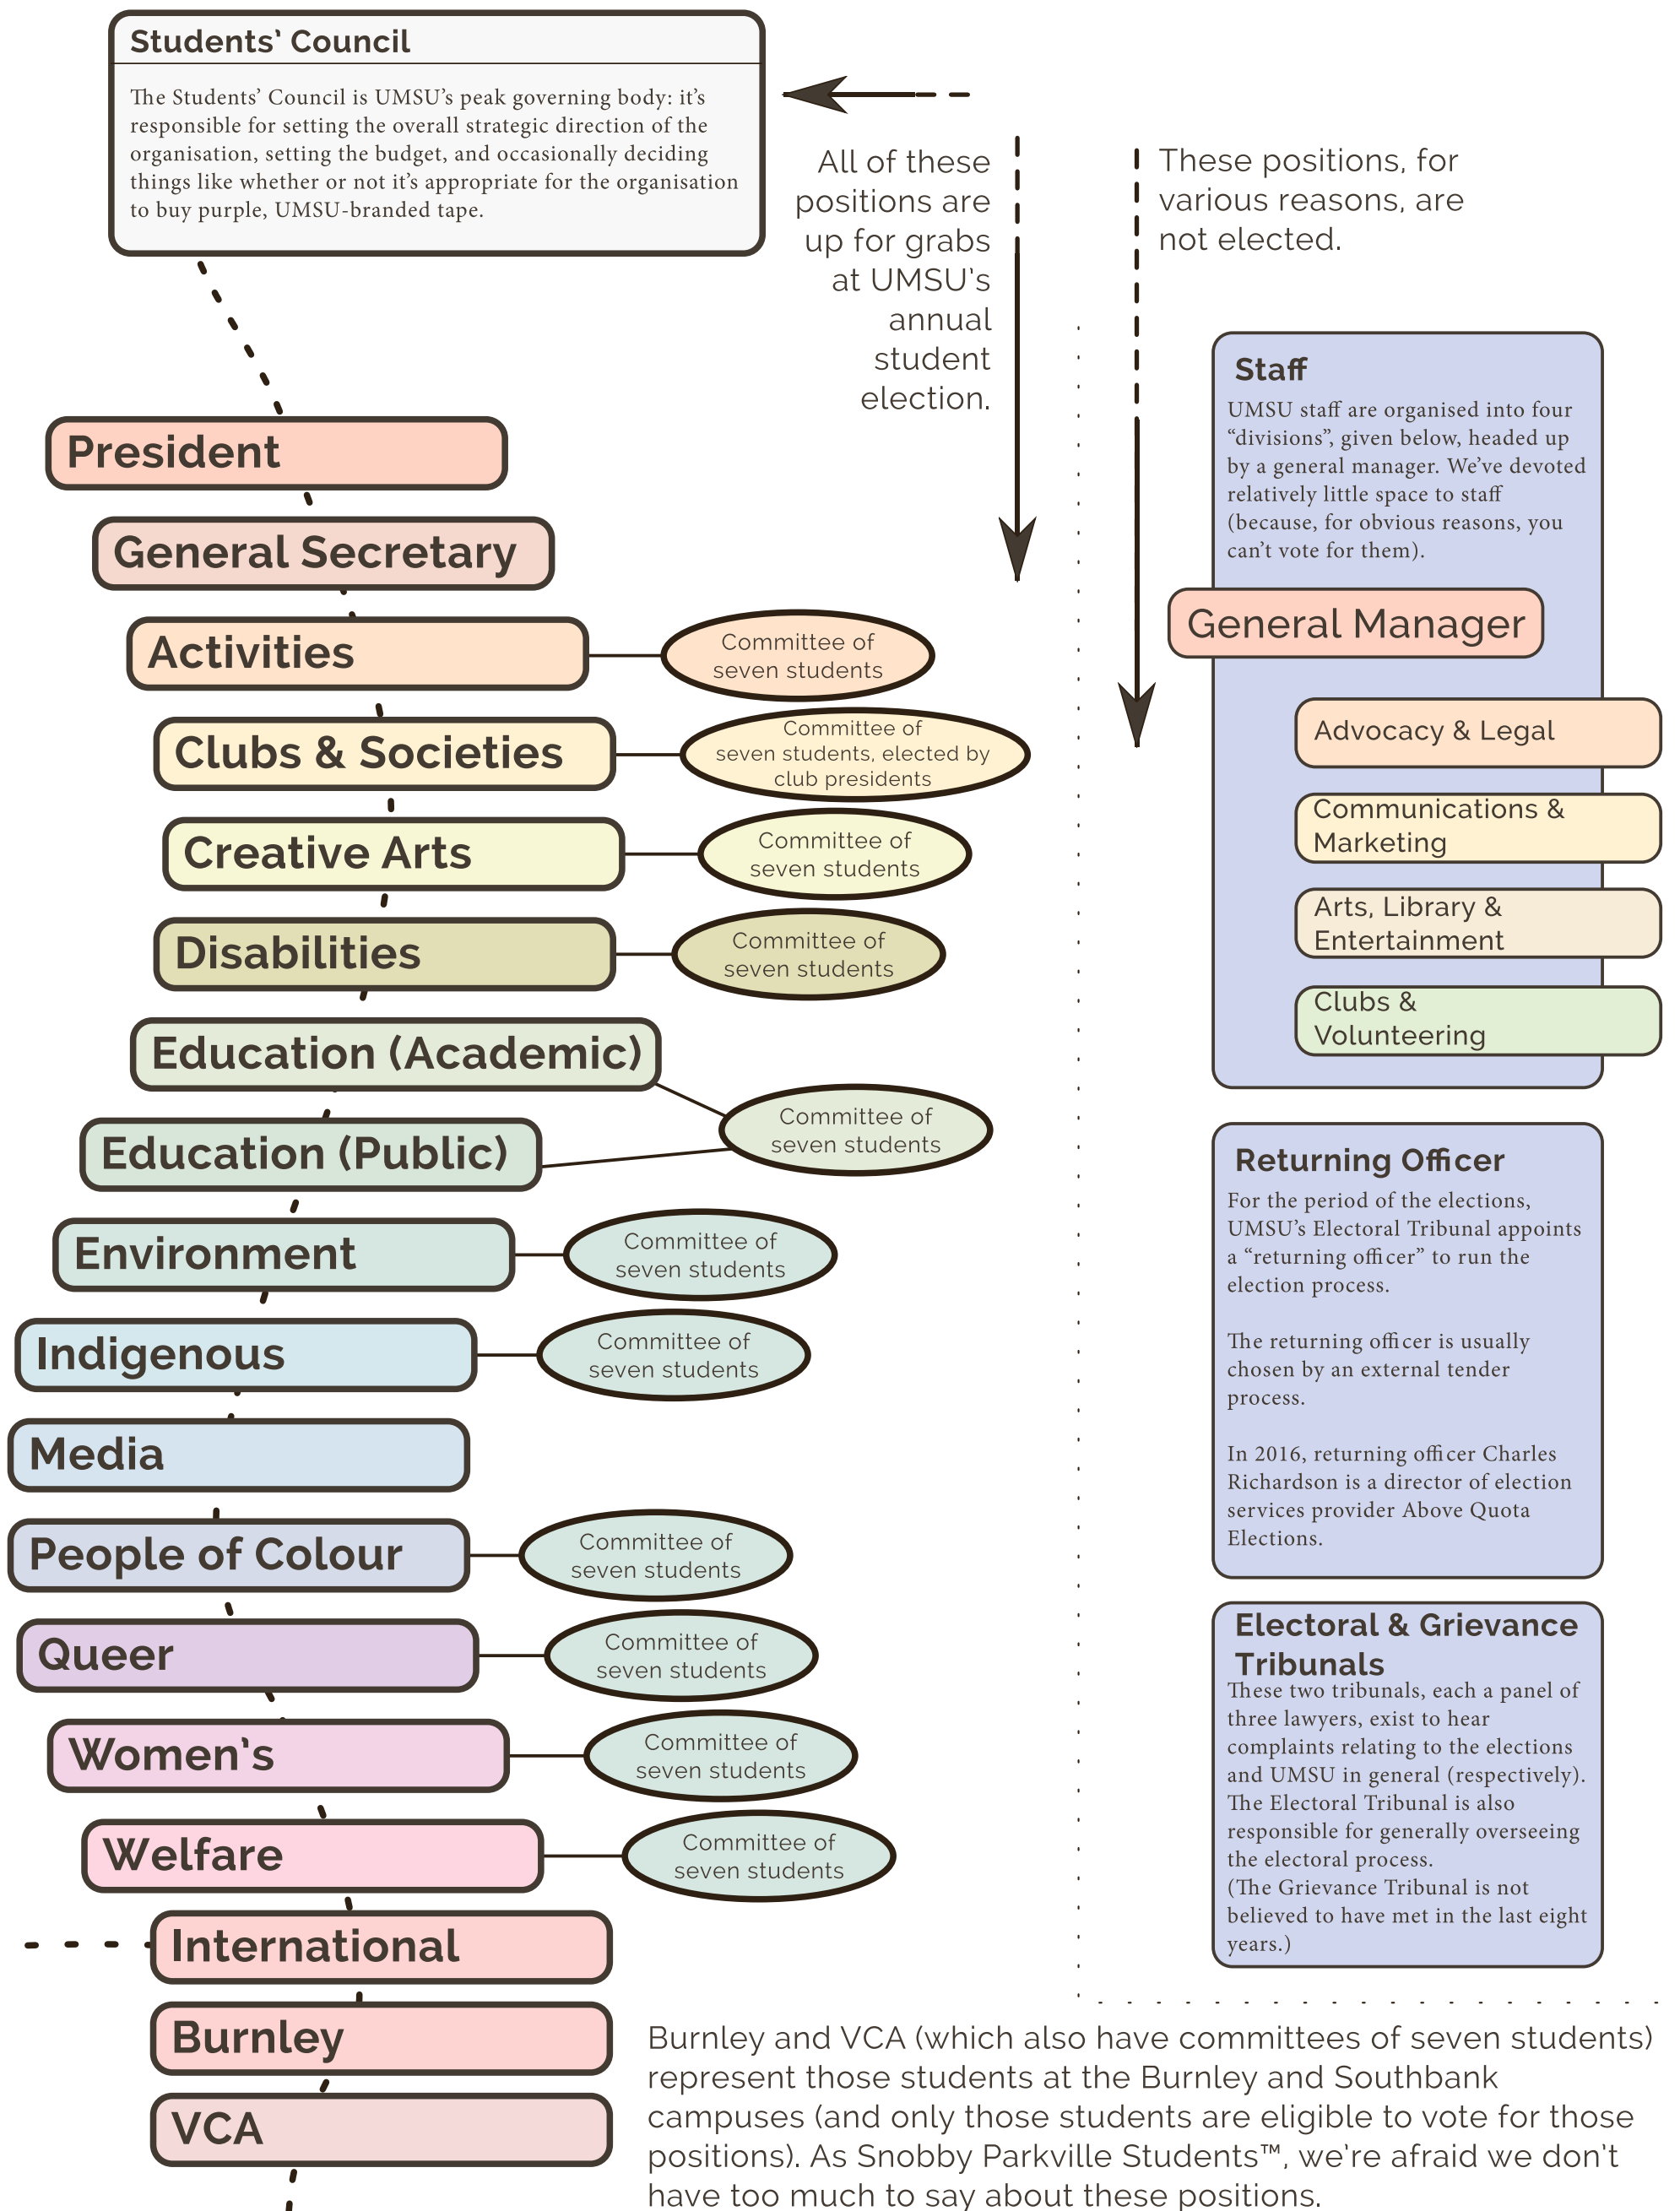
Students' Council

The Students' Council is UMSU's peak governing body: it's responsible for setting the overall strategic direction of the organisation, setting the budget, and occasionally deciding things like whether or not it's appropriate for the organisation to buy purple, UMSU-branded tape.

All of these positions are up for grabs at UMSU's annual student election.

These positions, for various reasons, are not elected.

President

General Secretary

Activities

Committee of seven students

Clubs & Societies

Committee of seven students, elected by club presidents

Creative Arts

Committee of seven students

Disabilities

Committee of seven students

Education (Academic)

Education (Public)

Committee of seven students

Environment

Committee of seven students

Indigenous

Committee of seven students

Media

People of Colour

Committee of seven students

Queer

Committee of seven students

Women's

Committee of seven students

Welfare

Committee of seven students

International

Burnley

VCA

Staff

UMSU staff are organised into four "divisions", given below, headed up by a general manager. We've devoted relatively little space to staff (because, for obvious reasons, you can't vote for them).

General Manager

Advocacy & Legal

Communications & Marketing

Arts, Library & Entertainment

Clubs & Volunteering

Returning Officer

For the period of the elections, UMSU's Electoral Tribunal appoints a "returning officer" to run the election process.

The returning officer is usually chosen by an external tender process.

In 2016, returning officer Charles Richardson is a director of election services provider Above Quota Elections.

Electoral & Grievance Tribunals

These two tribunals, each a panel of three lawyers, exist to hear complaints relating to the elections and UMSU in general (respectively). The Electoral Tribunal is also responsible for generally overseeing the electoral process.
(The Grievance Tribunal is not believed to have met in the last eight years.)

Burnley and VCA (which also have committees of seven students) represent those students at the Burnley and Southbank campuses (and only those students are eligible to vote for those positions). As Snobby Parkville Students™, we're afraid we don't have too much to say about these positions.